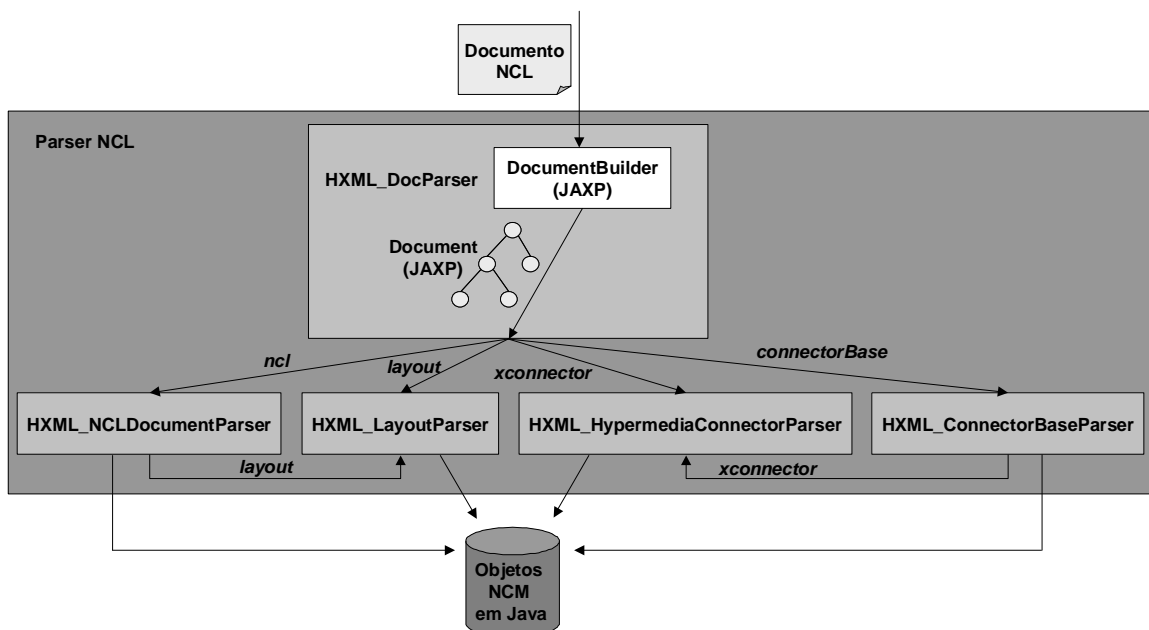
Documento NCL

Parser NCL

HXML_DocParser

DocumentBuilder (JAXP)

Document (JAXP)

ncl

layout

xconnector

connectorBase

HXML_NCLDocumentParser

HXML_LayoutParser

HXML_HypermediaConnectorParser

HXML_ConnectorBaseParser

layout

xconnector

Objetos NCM em Java